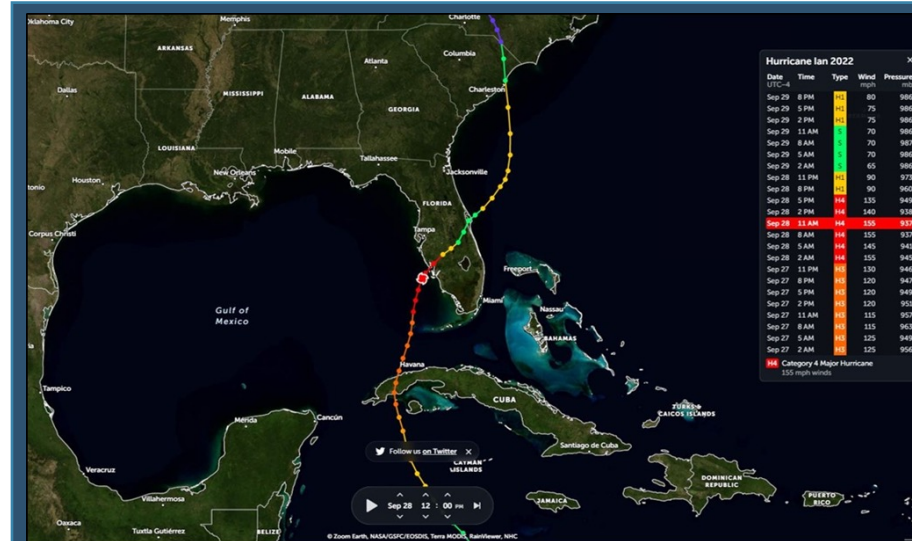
Oklahoma City
Memphis
Charlotte
ARKANSAS
Columbia
Atlanta
Dallas
MISSISSIPPI
ALABAMA
Charleston
GEORGIA
LOUISIANA
Mobile
Tallahassee
Jacksonville
Houston
New Orleans
tonio
FLORIDA
Tampa
Corpus Christi
Freeport
Miami
Nassau
Gulf of Mexico
BAHAMAS
Havana
Tampico
CUBA
TURKS & CAICOS ISLANDS
Mérida
Cancún
Santiago de Cuba
Follow us on Twitter
CAYMAN ISLANDS
Veracruz
DOMINICAN REPUBLIC
Villahermosa
JAMAICA
PUERTO RICO
Oaxaca
Tuxtla Gutiérrez
Sep 28 12 : 00 PM
© Zoom Earth, NASA/GSFC/EOSDIS, Terra MODIS, RainViewer, NHC

Hurricane Ian 2022

| Date UTC−4 | Time | Type | Wind mph | Pressure mb |
|---|---|---|---|---|
| Sep 29 | 8 PM | H1 | 80 | 986 |
| Sep 29 | 5 PM | H1 | 75 | 986 |
| Sep 29 | 2 PM | H1 | 75 | 986 |
| Sep 29 | 11 AM | S | 70 | 986 |
| Sep 29 | 8 AM | S | 70 | 987 |
| Sep 29 | 5 AM | S | 70 | 986 |
| Sep 29 | 2 AM | S | 65 | 986 |
| Sep 28 | 11 PM | H1 | 90 | 973 |
| Sep 28 | 8 PM | H1 | 90 | 960 |
| Sep 28 | 5 PM | H4 | 135 | 949 |
| Sep 28 | 2 PM | H4 | 140 | 938 |
| Sep 28 | 11 AM | H4 | 155 | 937 |
| Sep 28 | 8 AM | H4 | 155 | 937 |
| Sep 28 | 5 AM | H4 | 145 | 941 |
| Sep 28 | 2 AM | H4 | 145 | 945 |
| Sep 27 | 11 PM | H3 | 130 | 946 |
| Sep 27 | 8 PM | H3 | 120 | 947 |
| Sep 27 | 5 PM | H3 | 120 | 949 |
| Sep 27 | 2 PM | H3 | 120 | 951 |
| Sep 27 | 11 AM | H3 | 115 | 957 |
| Sep 27 | 8 AM | H3 | 115 | 963 |
| Sep 27 | 5 AM | H3 | 125 | 949 |
| Sep 27 | 2 AM | H3 | 125 | 956 |

H4 Category 4 Major Hurricane
155 mph winds